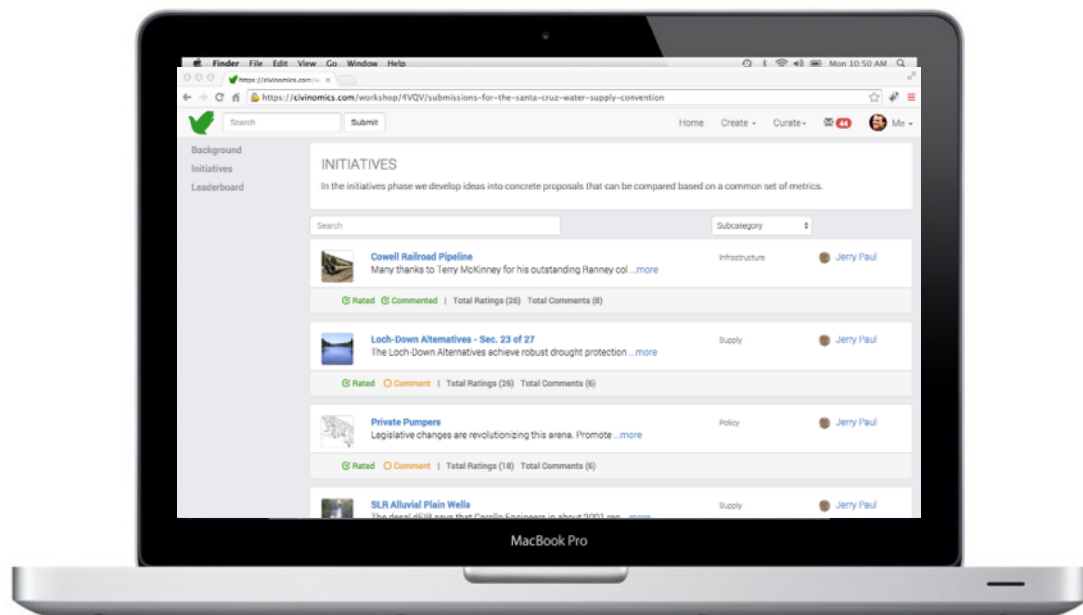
Finder File Edit View Go Window Help

Mon 10:50 AM

https://civinomics.com/w ×

https://civinomics.com/workshop/4VQV/submissions-for-the-santa-cruz-water-supply-convention

Search

Submit

Home Create Curate 44 Me

Background

Initiatives

Leaderboard

INITIATIVES

In the initiatives phase we develop ideas into concrete proposals that can be compared based on a common set of metrics.

Search

Subcategory

Cowell Railroad Pipeline

Many thanks to Terry McKinney for his outstanding Ranney col ...more

Infrastructure

Jerry Paul

Rated Commented | Total Ratings (26) Total Comments (8)

Loch-Down Alternatives - Sec. 23 of 27

The Loch-Down Alternatives achieve robust drought protection ...more

Supply

Jerry Paul

Rated Comment | Total Ratings (26) Total Comments (6)

Private Pumpers

Legislative changes are revolutionizing this arena. Promote ...more

Policy

Jerry Paul

Rated Comment | Total Ratings (18) Total Comments (6)

SLR Alluvial Plain Wells

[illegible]

Supply

Jerry Paul

MacBook Pro